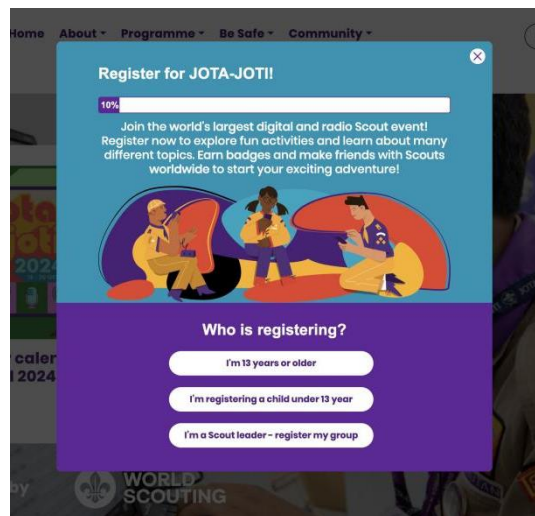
Home About Programme Be Safe Community

Register for JOTA-JOTI!

10%

Join the world's largest digital and radio Scout event! Register now to explore fun activities and learn about many different topics. Earn badges and make friends with Scouts worldwide to start your exciting adventure!

Who is registering?

I'm 13 years or older

I'm registering a child under 13 year

I'm a Scout leader - register my group

ota oti 2024

calen 2024

by

WORLD SCOUTING